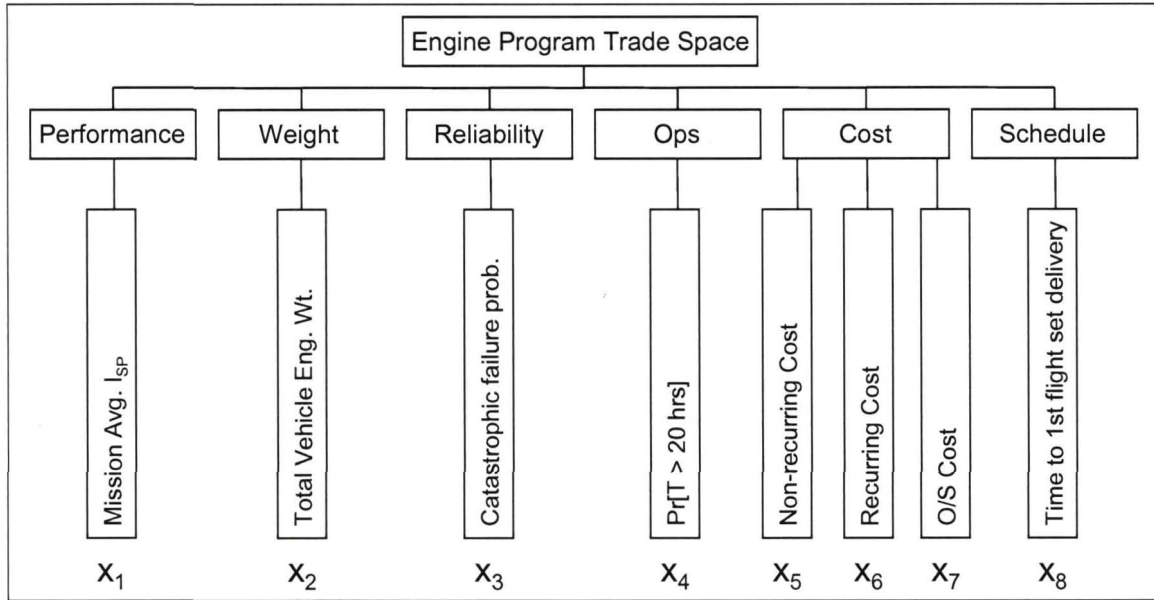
Engine Program Trade Space

Performance

Weight

Reliability

Ops

Cost

Schedule

Mission Avg. $I_{SP}$

Total Vehicle Eng. Wt.

Catastrophic failure prob.

Pr[T > 20 hrs]

Non-recurring Cost

Recurring Cost

O/S Cost

Time to 1st flight set delivery

$x_1$ $x_2$ $x_3$ $x_4$ $x_5$ $x_6$ $x_7$ $x_8$